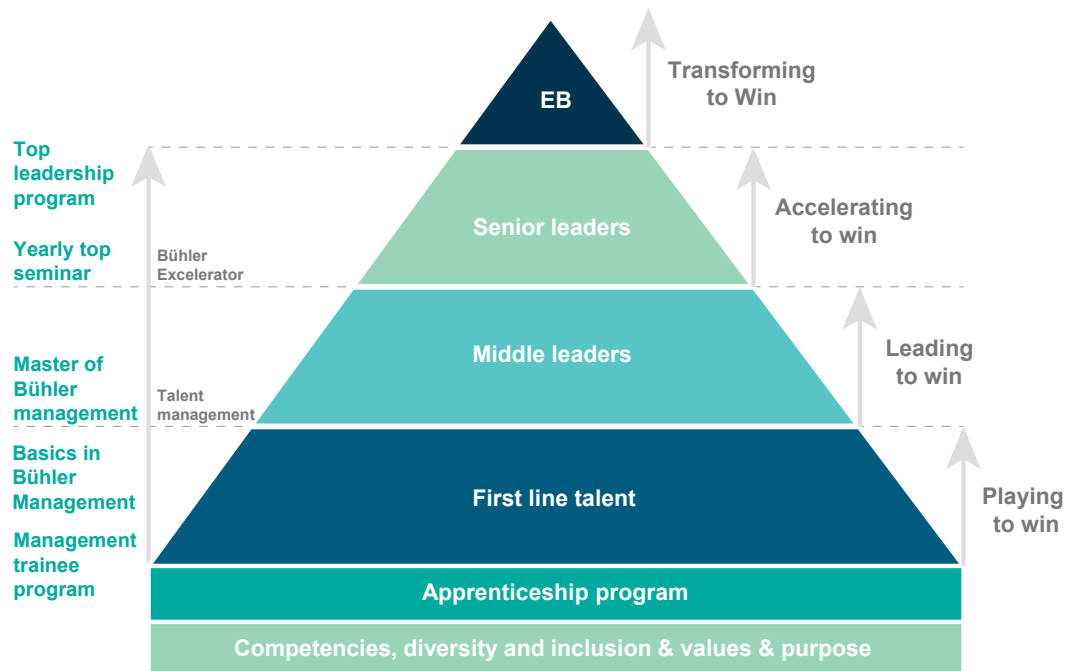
EB

Transforming to Win

Top leadership program

Yearly top seminar

Bühler Excelerator

Senior leaders

Accelerating to win

Master of Bühler management

Talent management

Middle leaders

Leading to win

Basics in Bühler Management

Management trainee program

First line talent

Playing to win

Apprenticeship program

Competencies, diversity and inclusion & values & purpose